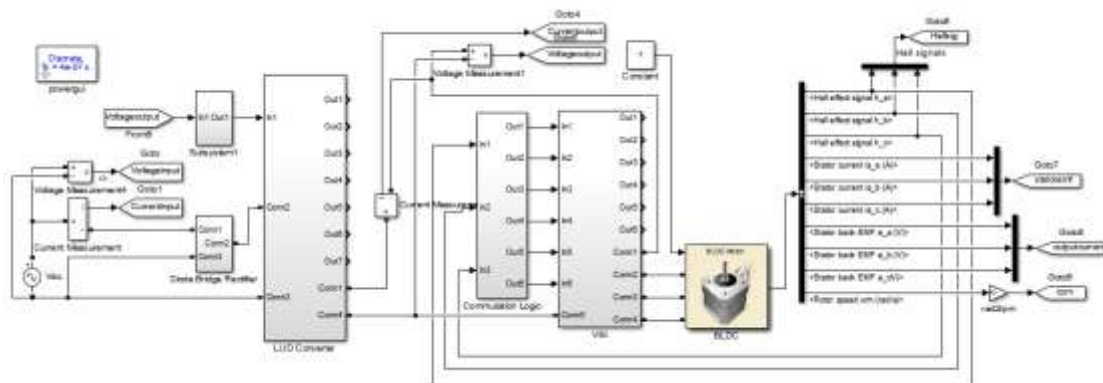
Discrete, = 4e-07 s.
powergui

Voltageoutput
From8
In1 Out1
Subsystem1

Goto
Voltageinput
Voltage Measurement4
Goto1
Currentinput
Current Measurement
Vsu

Conn1
Conn2
Conn3
Diode Bridge Rectifier

In1
Conn2
Conn3
Out1
Out2
Out3
Out4
Out5
Out6
Out7
Out8
Conn1
Conn4
LUO Converter

Goto4
Currentoutput
Voltageoutput
Voltage Measurement1
Current Measurement1

1
Constant

In1
In2
In3
Out1
Out2
Out3
Out4
Out5
Out6
Commutation Logic

In1
In2
In3
In4
In5
In6
Out1
Out2
Out3
Out4
Out5
Out6
Conn1
Conn2
Conn3
Conn4
Conn5
VSI

BLDC Motor
BLDC

Goto6
Hallsig
Hall signals
<Hall effect signal h_a>
<Hall effect signal h_b>
<Hall effect signal h_c>
<Stator current is_a (A)>
<Stator current is_b (A)>
<Stator current is_c (A)>
<Stator back EMF e_a (V)>
<Stator back EMF e_b (V)>
<Stator back EMF e_c (V)>
<Rotor speed wm (rad/s)>
Goto7
statorcurrent
Goto5
outputcurrent
Goto8
rpm
rad2rpm